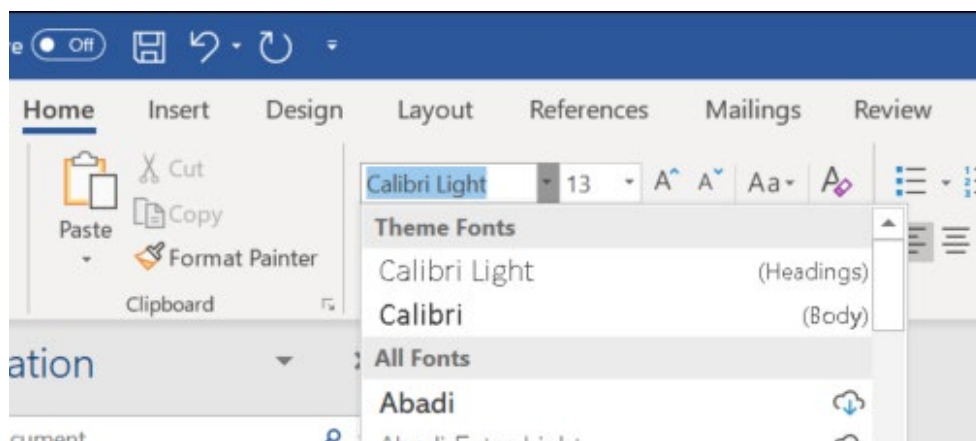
e Off

Home Insert Design Layout References Mailings Review

Cut
Copy
Paste
Format Painter
Clipboard

Calibri Light 13 A A Aa

Theme Fonts
Calibri Light (Headings)
Calibri (Body)
All Fonts
Abadi

ation

cument